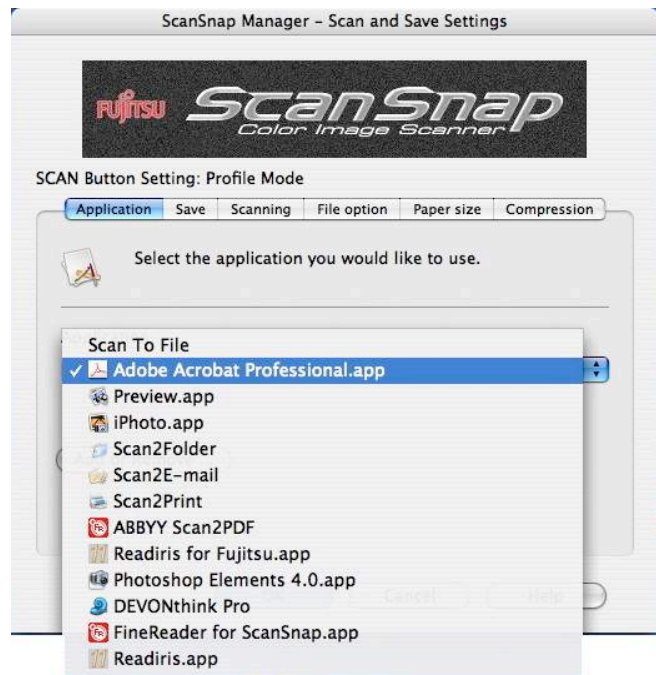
ScanSnap Manager - Scan and Save Settings

FUJITSU ScanSnap
Color Image Scanner

SCAN Button Setting: Profile Mode

Application | Save | Scanning | File option | Paper size | Compression

Select the application you would like to use.

Scan To File
✓ Adobe Acrobat Professional.app
Preview.app
iPhoto.app
Scan2Folder
Scan2E-mail
Scan2Print
ABBYY Scan2PDF
Readiris for Fujitsu.app
Photoshop Elements 4.0.app
DEVONthink Pro
FineReader for ScanSnap.app
Readiris.app

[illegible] Cancel Help